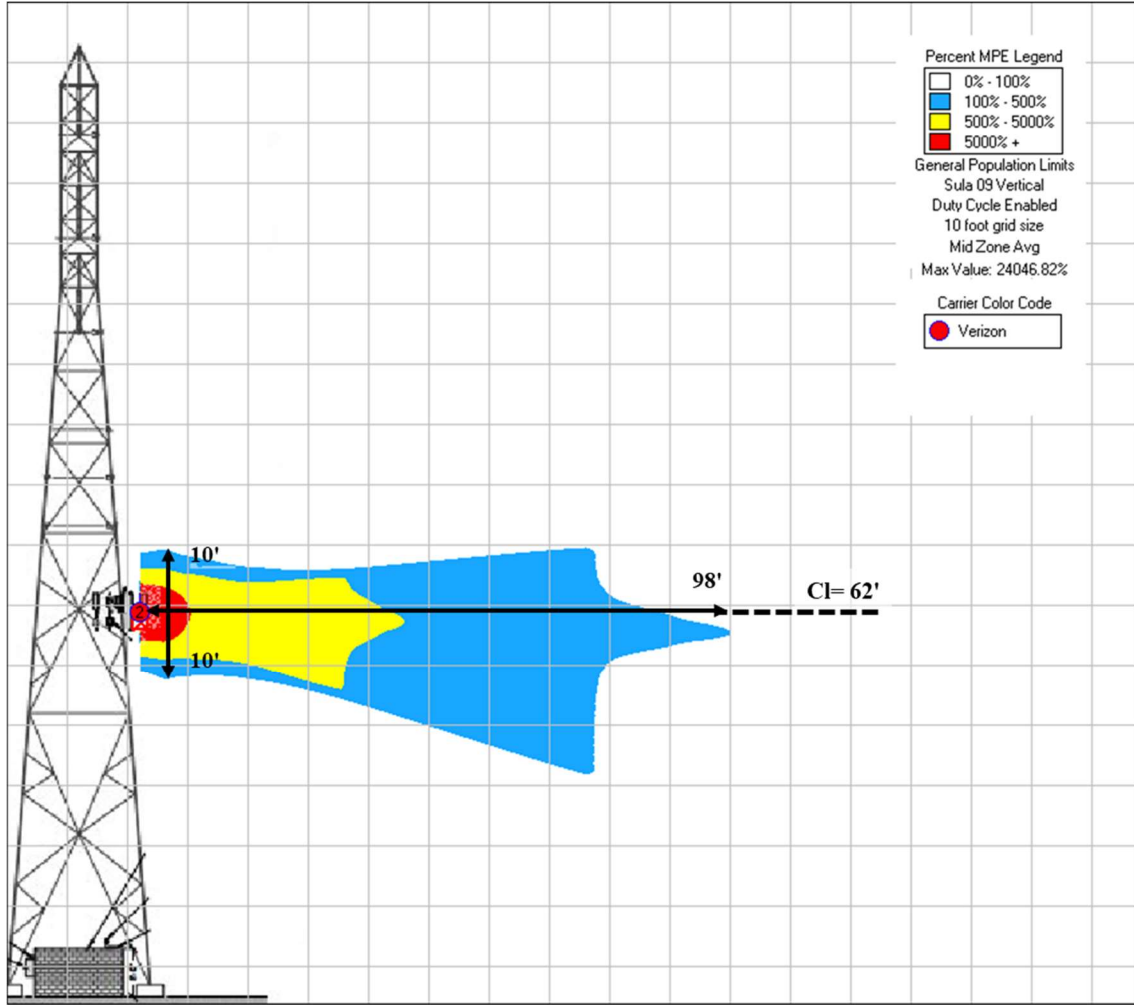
Percent MPE Legend
0% - 100%
100% - 500%
500% - 5000%
5000% +
General Population Limits
Sula 09 Vertical
Duty Cycle Enabled
10 foot grid size
Mid Zone Avg
Max Value: 24046.82%

Carrier Color Code
Verizon

10'
10'
98'
Cl= 62'